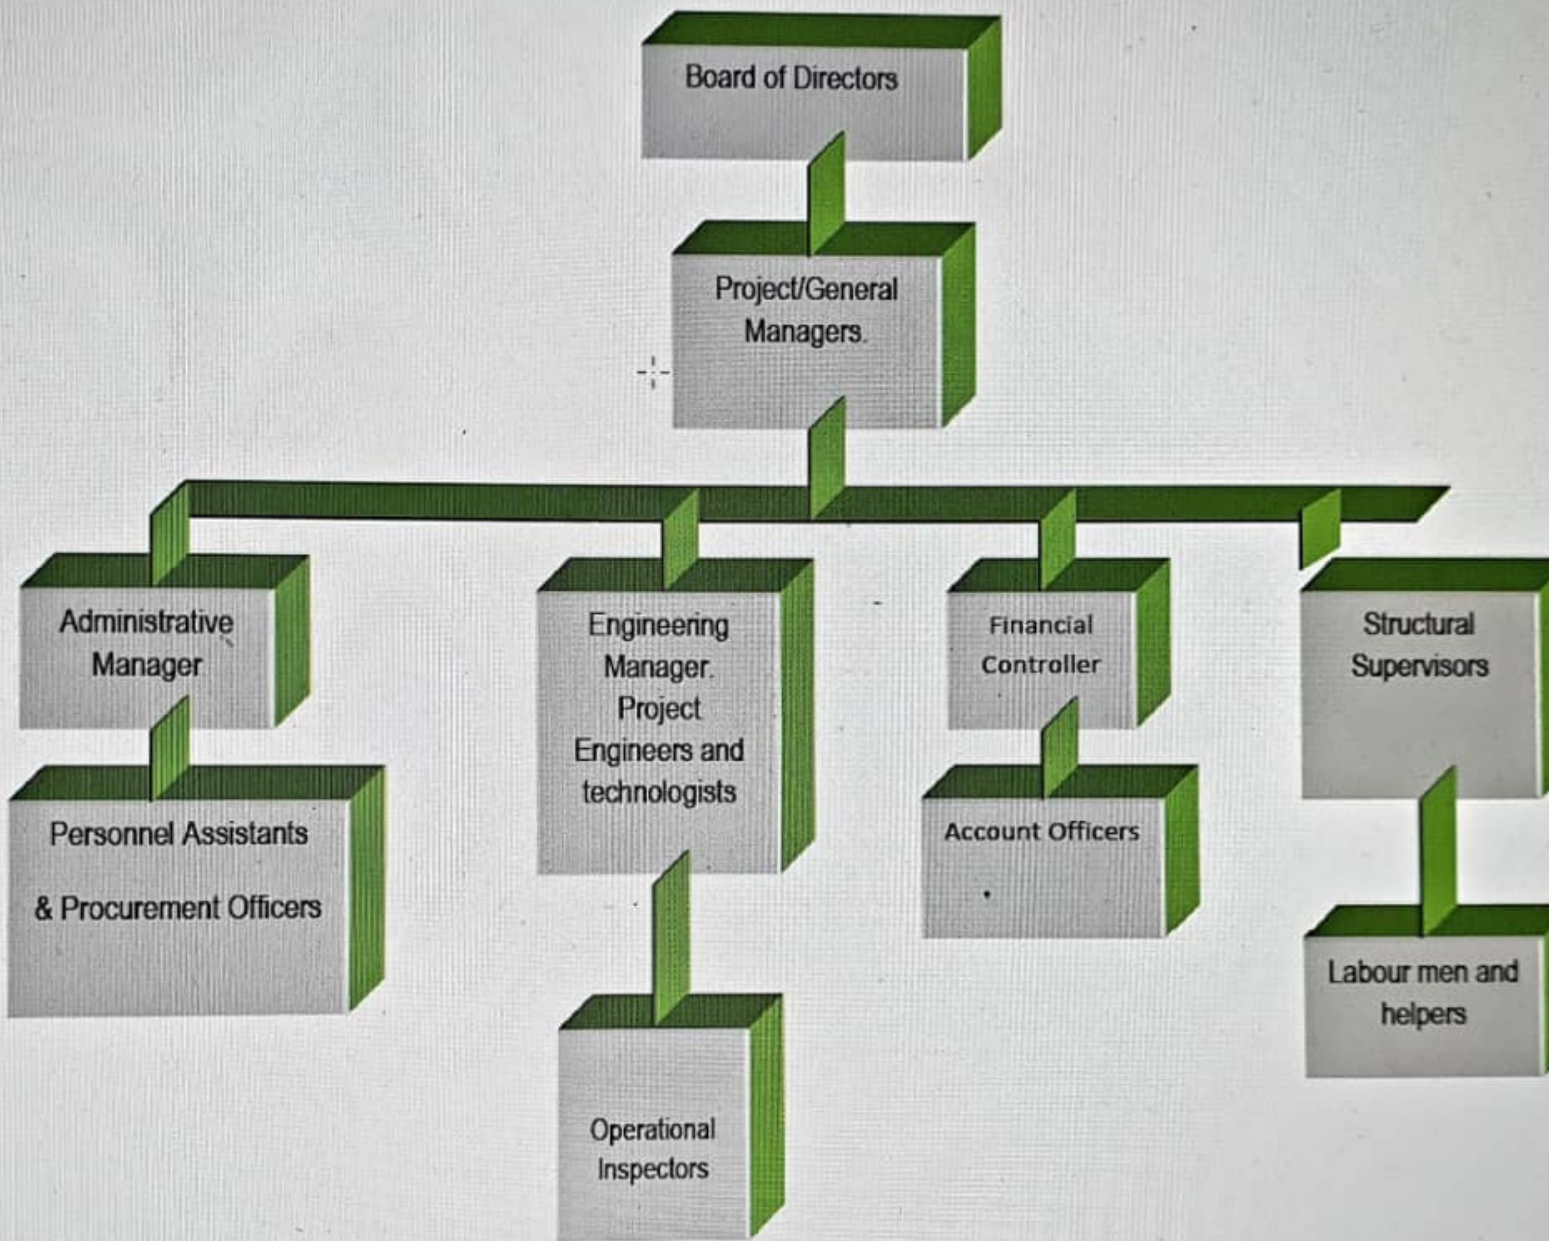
Board of Directors

Project/General Managers.

Administrative Manager

Personnel Assistants

& Procurement Officers

Engineering Manager. Project Engineers and technologists

Operational Inspectors

Financial Controller

Account Officers

Structural Supervisors

Labour men and helpers